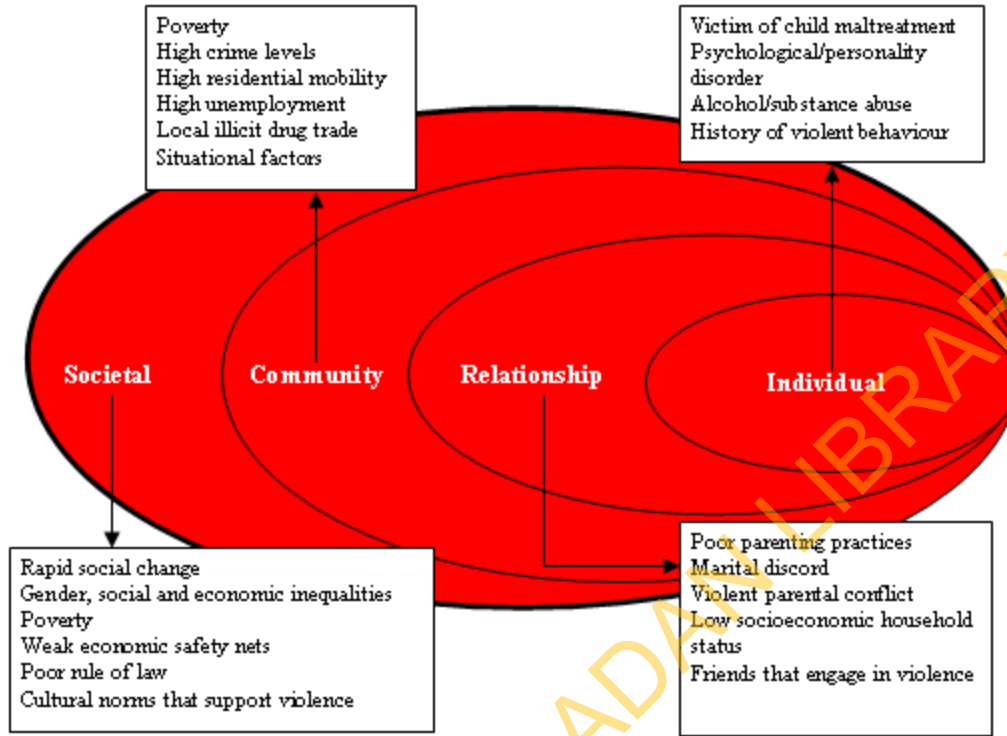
Poverty
High crime levels
High residential mobility
High unemployment
Local illicit drug trade
Situational factors

Victim of child maltreatment
Psychological/personality disorder
Alcohol/substance abuse
History of violent behaviour

Societal

Community

Relationship

Individual

Rapid social change
Gender, social and economic inequalities
Poverty
Weak economic safety nets
Poor rule of law
Cultural norms that support violence

Poor parenting practices
Marital discord
Violent parental conflict
Low socioeconomic household status
Friends that engage in violence

ADAN LIBRA